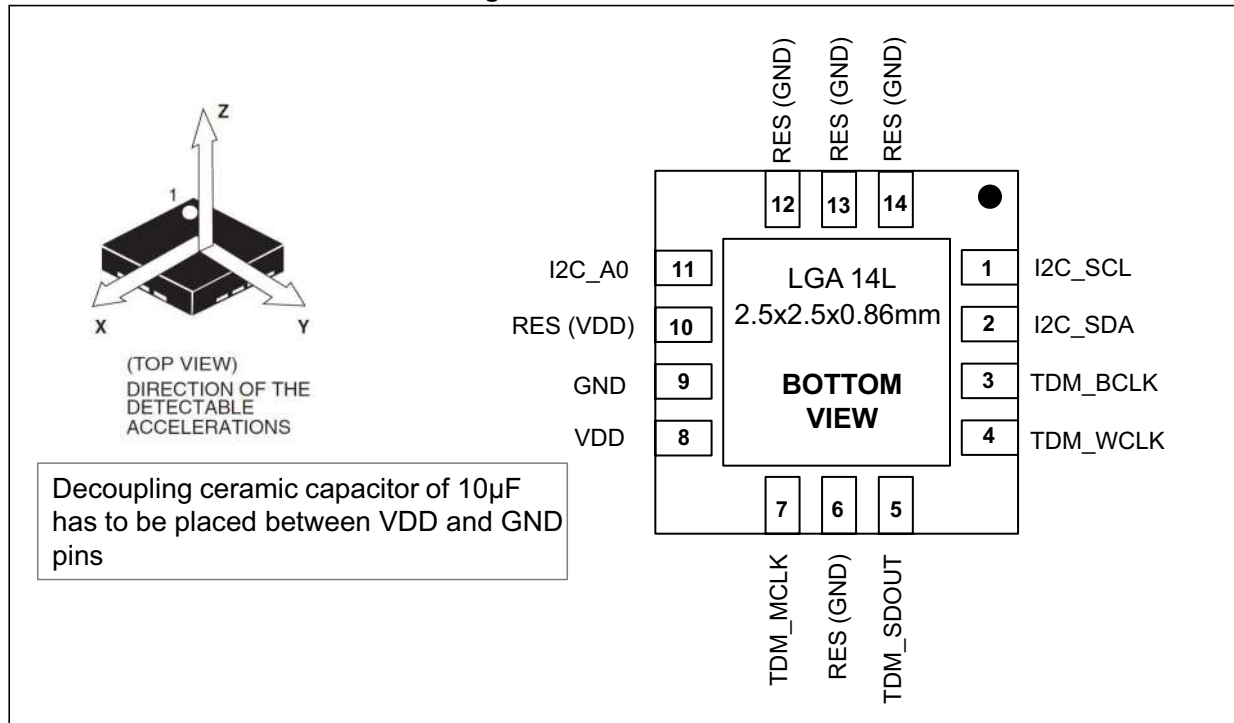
Z

1

X

Y

(TOP VIEW)
DIRECTION OF THE DETECTABLE ACCELERATIONS

Decoupling ceramic capacitor of 10µF has to be placed between VDD and GND pins

RES (GND)
RES (GND)
RES (GND)

12
13
14

I2C_A0
11

RES (VDD)
10

GND
9

VDD
8

LGA 14L
2.5x2.5x0.86mm

BOTTOM VIEW

1
I2C_SCL

2
I2C_SDA

3
TDM_BCLK

4
TDM_WCLK

7
6
5

TDM_MCLK
RES (GND)
TDM_SDOUT